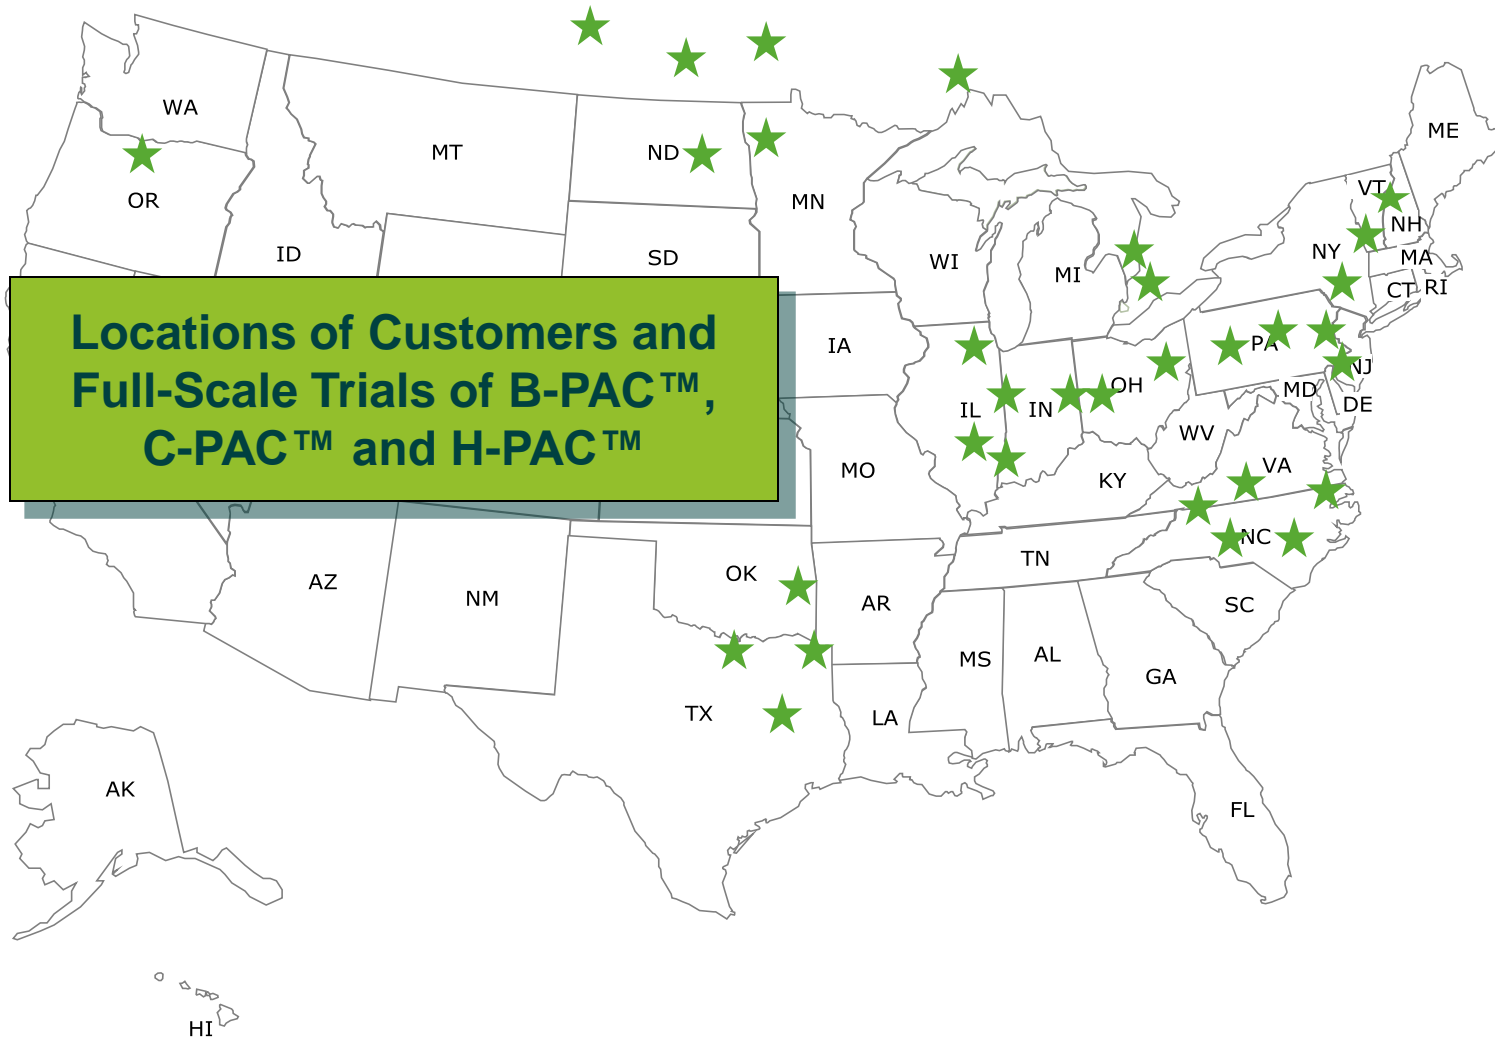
Locations of Customers and Full-Scale Trials of B-PAC™, C-PAC™ and H-PAC™

WA
MT
ND
MN
ME
OR
ID
SD
WI
MI
VT
NH
NY
MA
CT
RI
IA
PA
NJ
IL
IN
OH
MD
DE
WV
MO
KY
VA
NC
TN
AZ
NM
OK
AR
SC
MS
AL
GA
TX
LA
AK
FL
HI